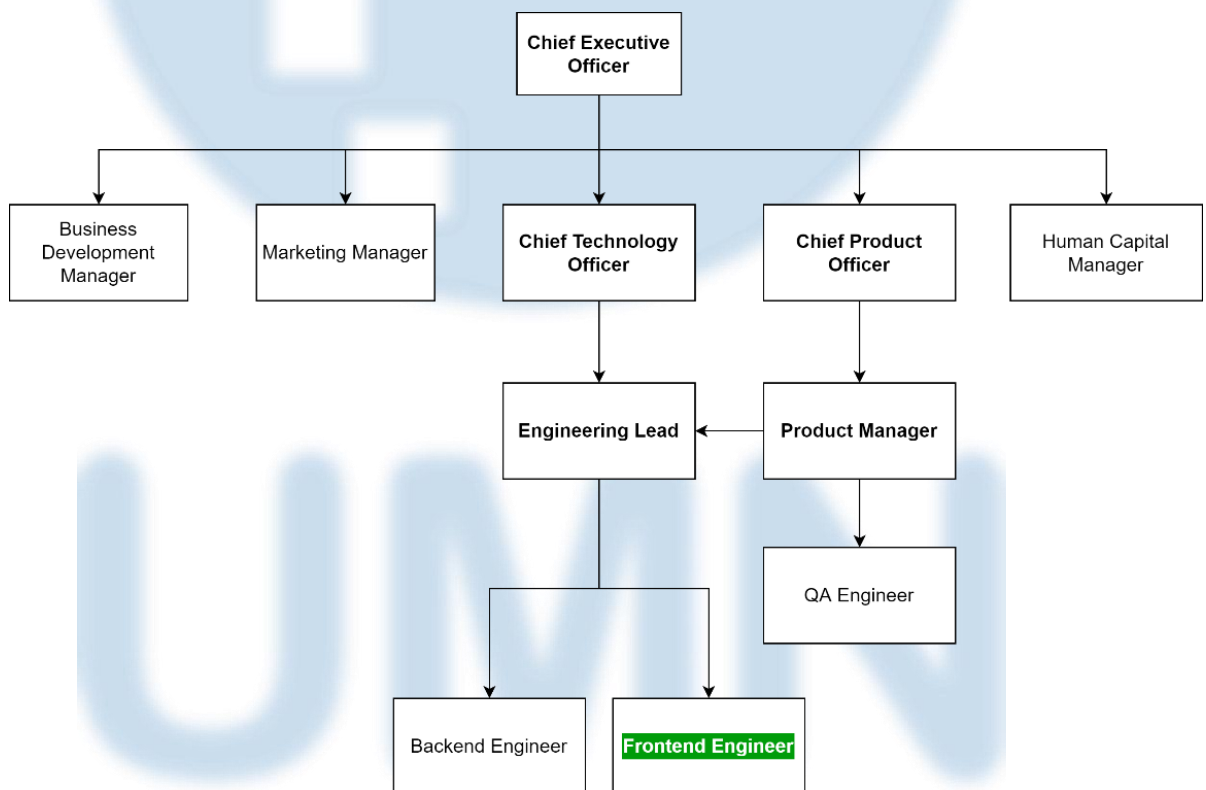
Chief Executive Officer

Business Development Manager

Marketing Manager

Chief Technology Officer

Chief Product Officer

Human Capital Manager

Engineering Lead

Product Manager

QA Engineer

Backend Engineer

Frontend Engineer